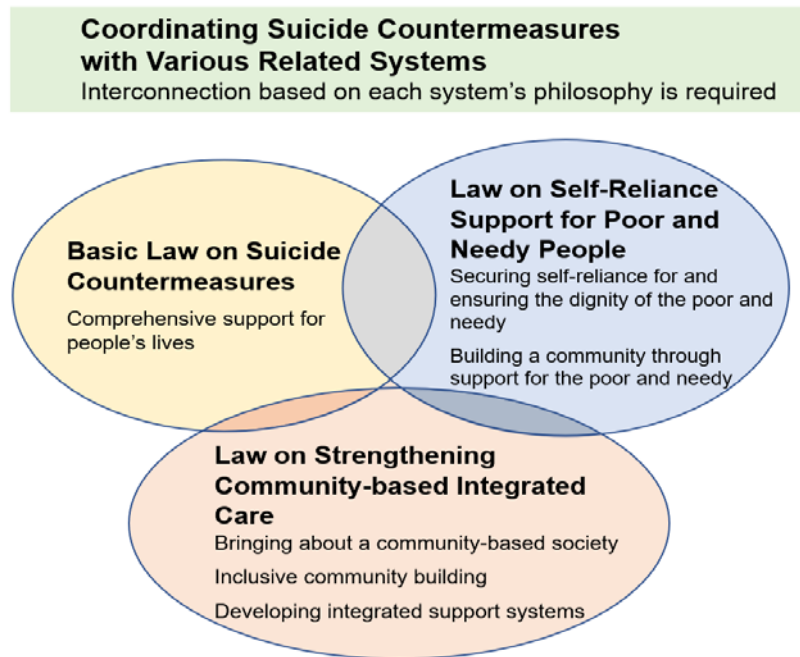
Coordinating Suicide Countermeasures with Various Related Systems
Interconnection based on each system's philosophy is required

Basic Law on Suicide Countermeasures
Comprehensive support for people's lives

Law on Self-Reliance Support for Poor and Needy People
Securing self-reliance for and ensuring the dignity of the poor and needy
Building a community through support for the poor and needy

Law on Strengthening Community-based Integrated Care
Bringing about a community-based society
Inclusive community building
Developing integrated support systems